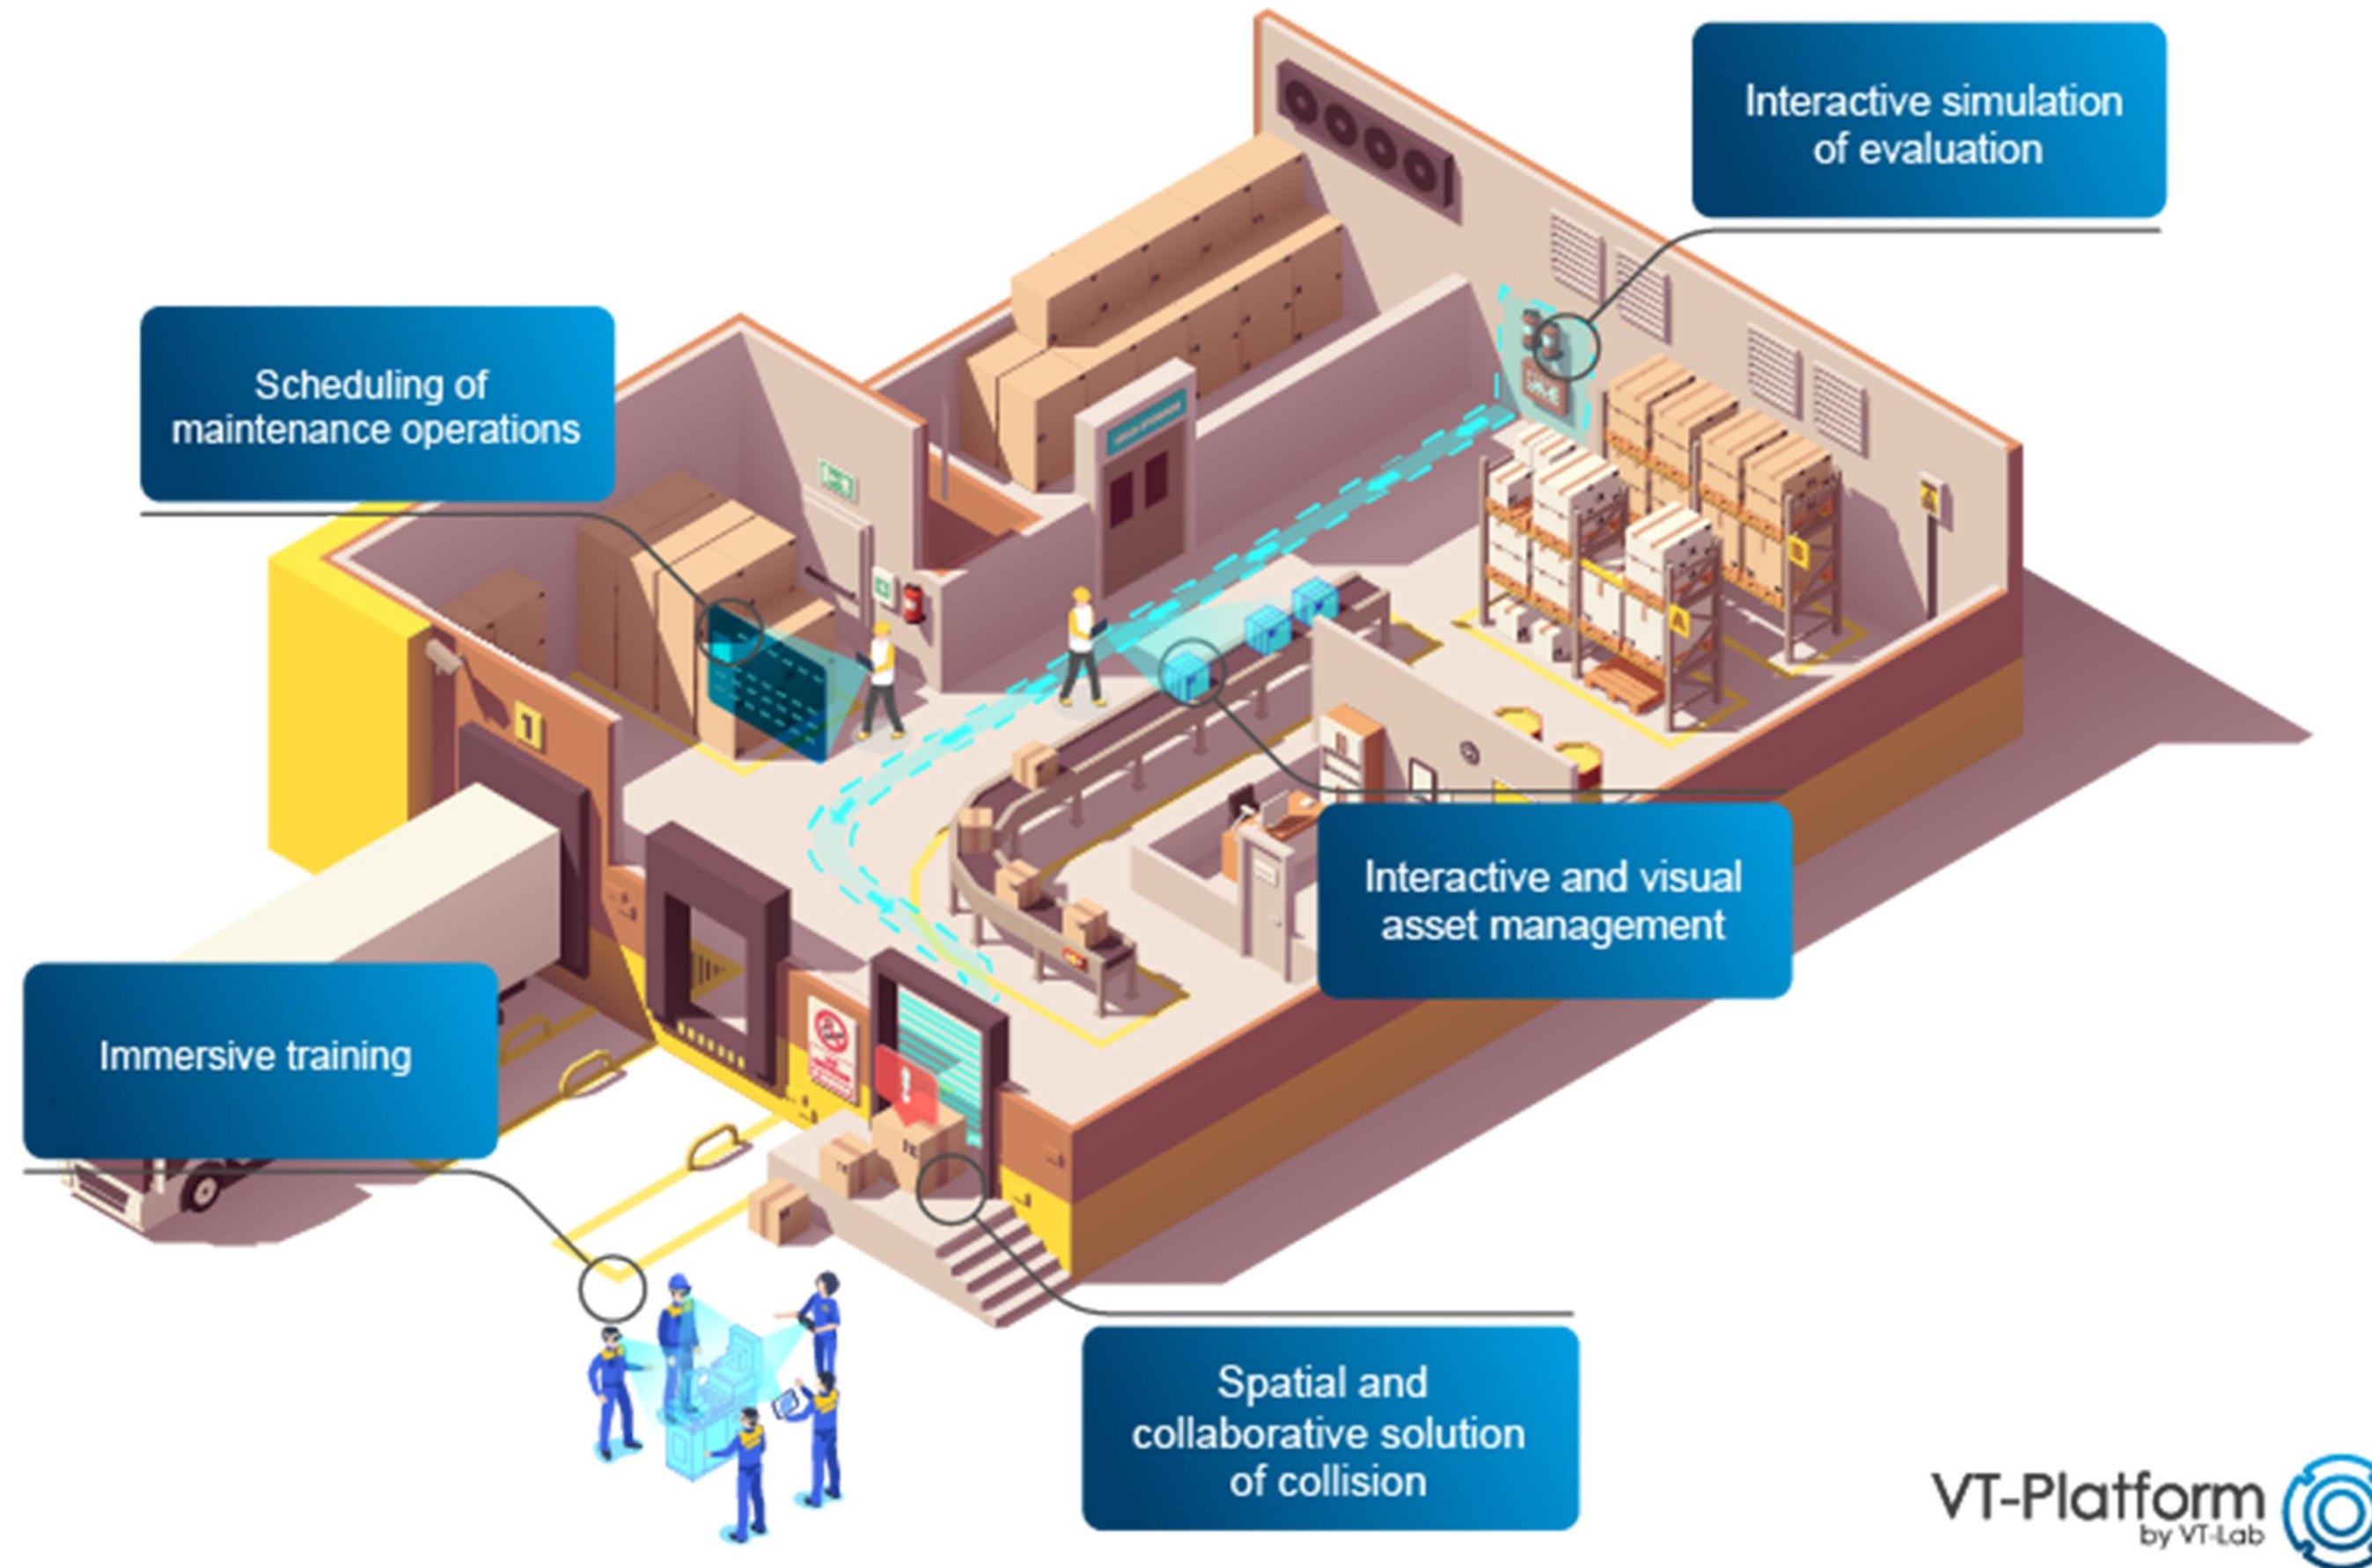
Interactive simulation of evaluation

Scheduling of maintenance operations

Interactive and visual asset management

Immersive training

Spatial and collaborative solution of collision

VT-Platform
by VT-Lab